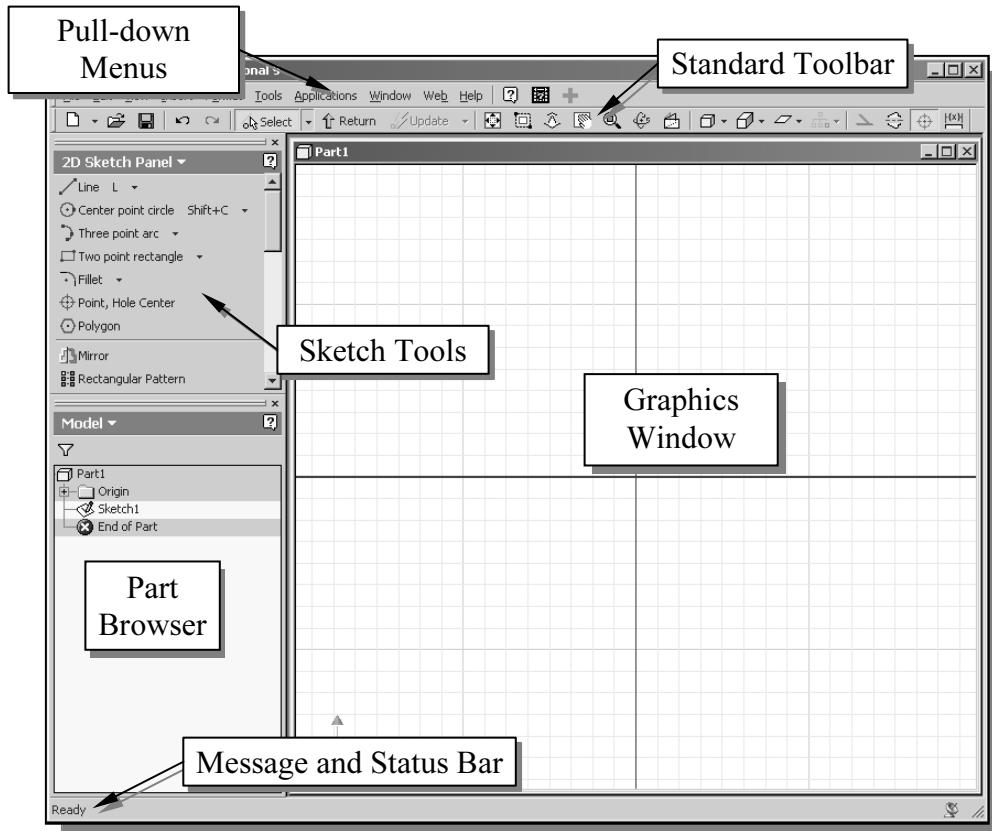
Pull-down Menus

onal's

Tools Applications Window Web Help

Standard Toolbar

Select Return Update

2D Sketch Panel

Line L

Center point circle Shift+C

Three point arc

Two point rectangle

Fillet

Point, Hole Center

Polygon

Mirror

Rectangular Pattern

Sketch Tools

Part1

Graphics Window

Model

Part1

Origin

Sketch1

End of Part

Part Browser

Message and Status Bar

Ready